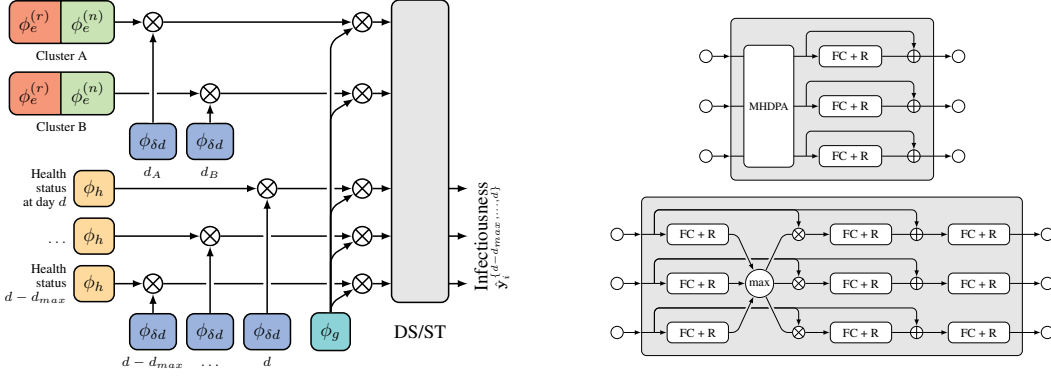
$\phi_e^{(r)}$ $\phi_e^{(n)}$
Cluster A

$\phi_e^{(r)}$ $\phi_e^{(n)}$
Cluster B

$\phi_{\delta d}$ $\phi_{\delta d}$
$d_A$ $d_B$

Health status at day $d$
$\phi_h$

...
$\phi_h$

Health status $d - d_{max}$
$\phi_h$

$\phi_{\delta d}$ $\phi_{\delta d}$ $\phi_{\delta d}$ $\phi_g$
$d - d_{max}$ ... $d$

DS/ST

Infectiousness $\hat{y}_i^{\{d-d_{max},...,d\}}$

MHDPA
FC + R
FC + R
FC + R

FC + R
FC + R
FC + R
max
FC + R
FC + R
FC + R
FC + R
FC + R
FC + R